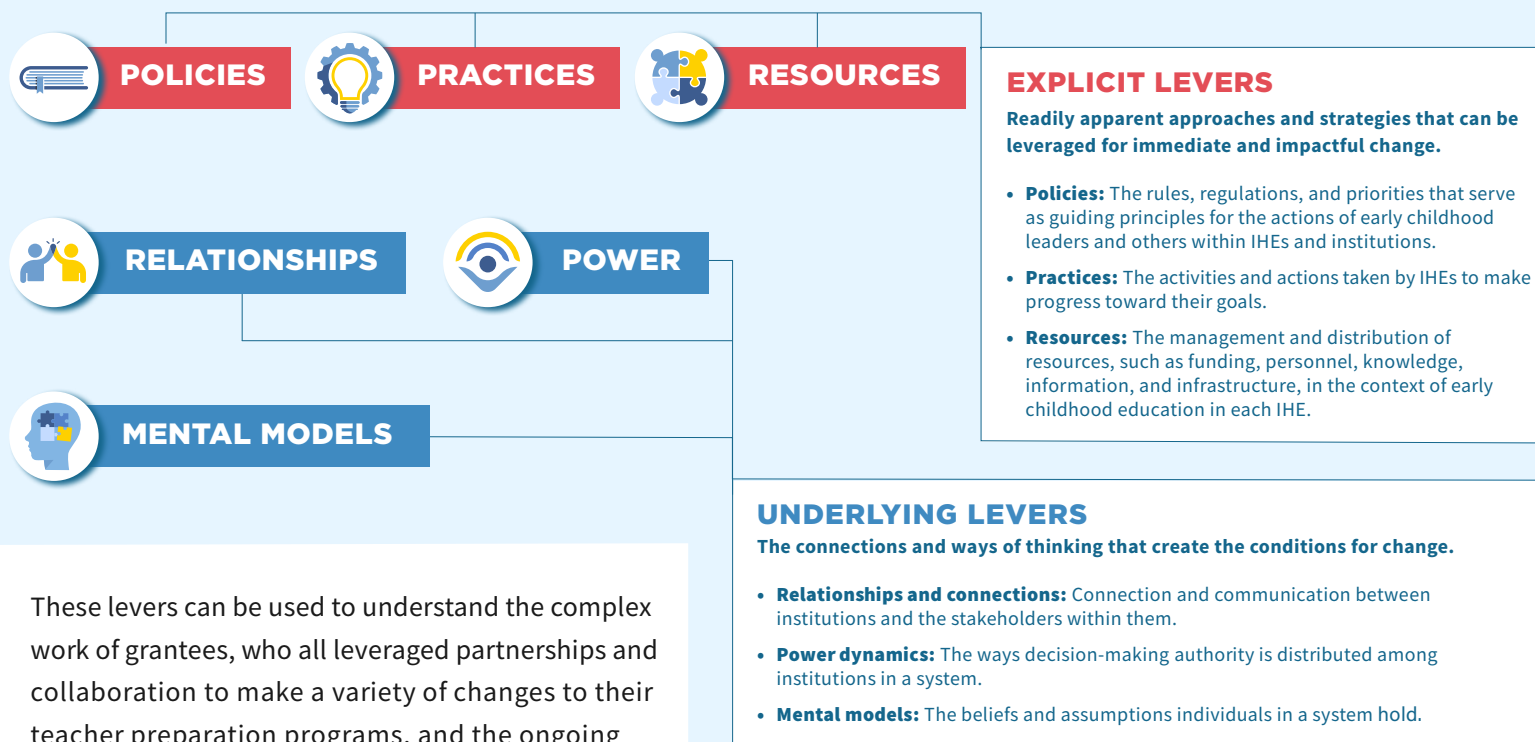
POLICIES

PRACTICES

RESOURCES

EXPLICIT LEVERS

Readily apparent approaches and strategies that can be leveraged for immediate and impactful change.

- **Policies:** The rules, regulations, and priorities that serve as guiding principles for the actions of early childhood leaders and others within IHEs and institutions.
- **Practices:** The activities and actions taken by IHEs to make progress toward their goals.
- **Resources:** The management and distribution of resources, such as funding, personnel, knowledge, information, and infrastructure, in the context of early childhood education in each IHE.

RELATIONSHIPS

POWER

MENTAL MODELS

UNDERLYING LEVERS

The connections and ways of thinking that create the conditions for change.

- **Relationships and connections:** Connection and communication between institutions and the stakeholders within them.
- **Power dynamics:** The ways decision-making authority is distributed among institutions in a system.
- **Mental models:** The beliefs and assumptions individuals in a system hold.

These levers can be used to understand the complex work of grantees, who all leveraged partnerships and collaboration to make a variety of changes to their teacher preparation programs, and the ongoing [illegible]